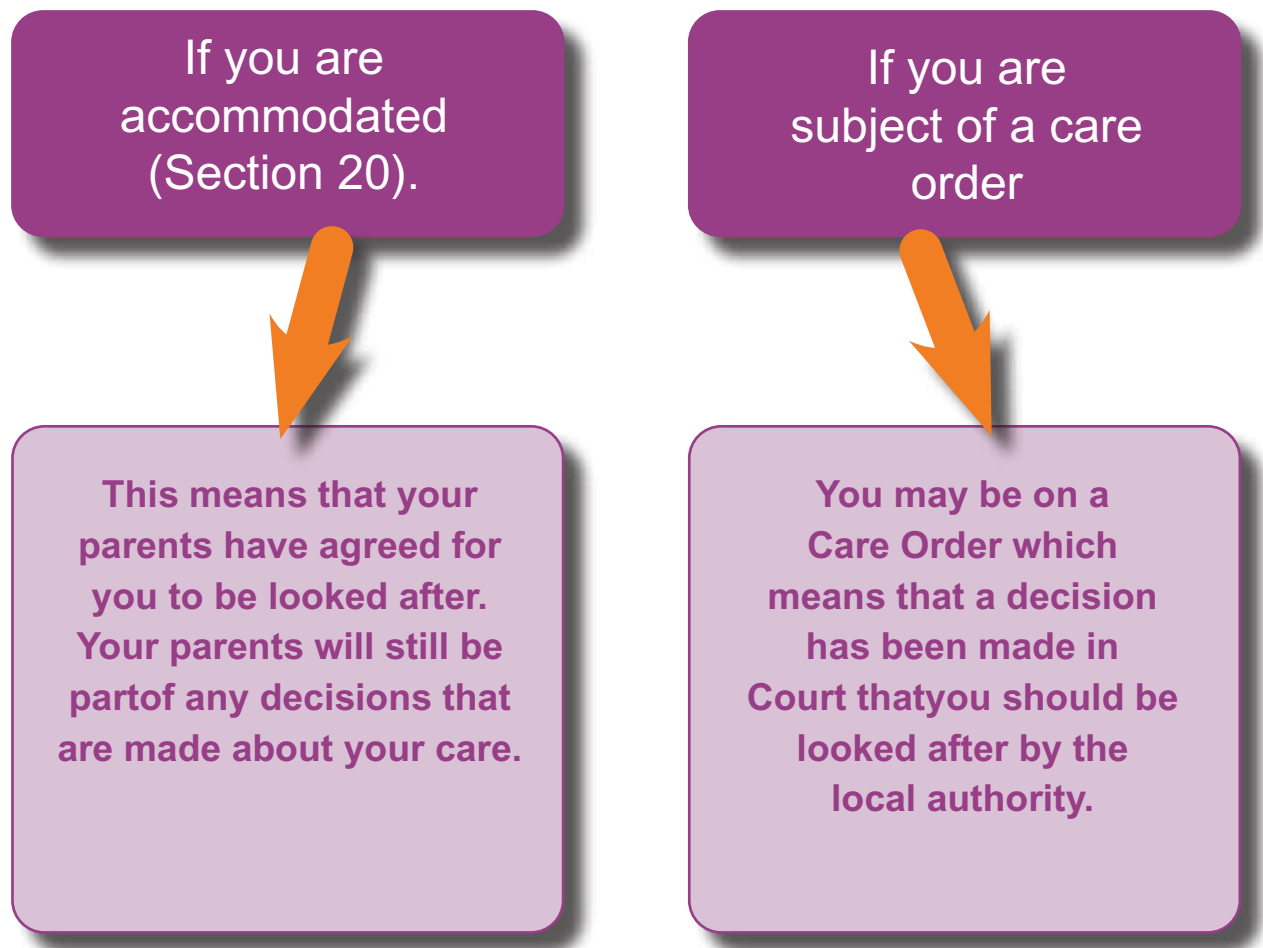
If you are accommodated (Section 20).

This means that your parents have agreed for you to be looked after. Your parents will still be partof any decisions that are made about your care.

If you are subject of a care order

You may be on a Care Order which means that a decision has been made in Court thatyou should be looked after by the local authority.